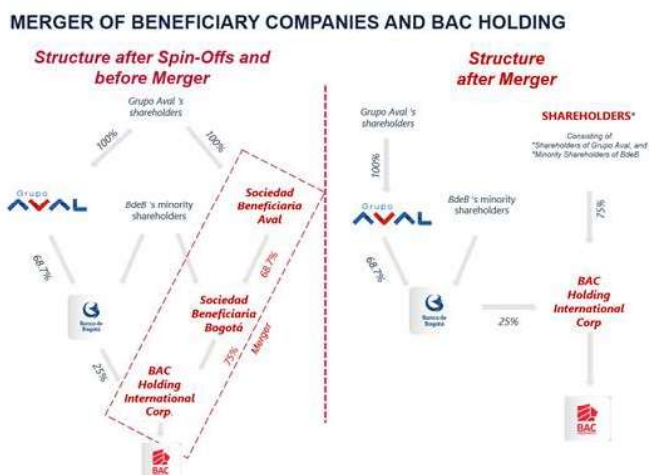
MERGER OF BENEFICIARY COMPANIES AND BAC HOLDING

Structure after Spin-Offs and before Merger

Grupo Aval 's shareholders

100%

100%

Grupo AVAL

BdeB 's minority shareholders

Sociedad Beneficiaria Aval

68.7%

68.7%

Banco de Bogotá

Sociedad Beneficiaria Bogotá

Merger

25%

75%

BAC Holding International Corp.

BAC

Structure after Merger

Grupo Aval 's shareholders

SHAREHOLDERS*

Consisting of: *Shareholders of Grupo Aval, and *Minority Shareholders of BdeB

100%

Grupo AVAL

BdeB 's minority shareholders

75%

68.7%

Banco de Bogotá

25%

BAC Holding International Corp

BAC